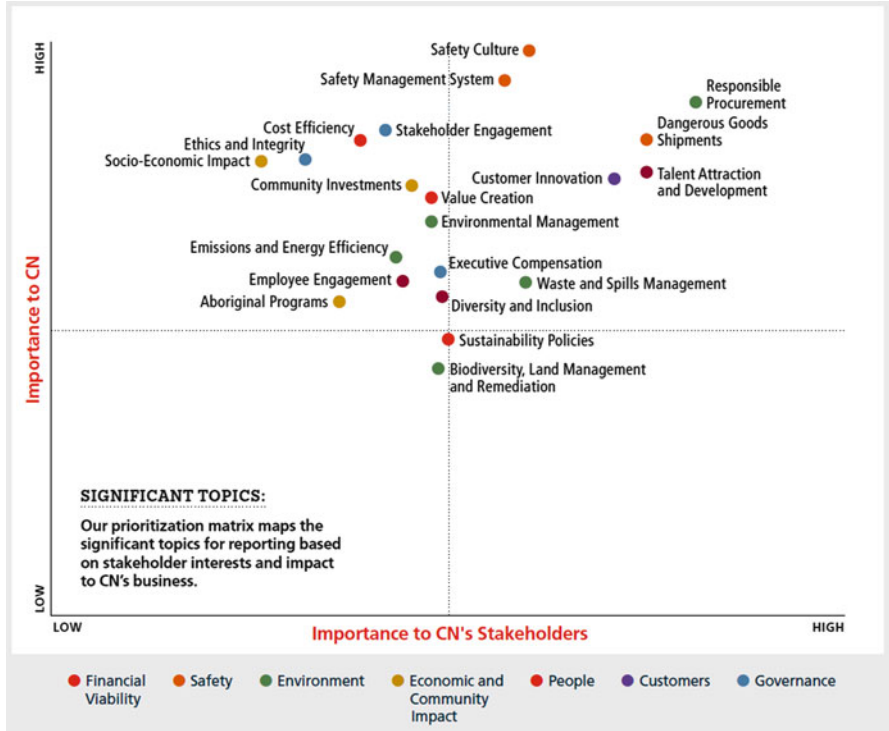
HIGH

Safety Culture
Safety Management System
Responsible Procurement
Dangerous Goods Shipments
Cost Efficiency
Stakeholder Engagement
Ethics and Integrity
Socio-Economic Impact
Customer Innovation
Talent Attraction and Development
Community Investments
Value Creation
Environmental Management
Emissions and Energy Efficiency
Executive Compensation
Employee Engagement
Waste and Spills Management
Aboriginal Programs
Diversity and Inclusion
Sustainability Policies
Biodiversity, Land Management and Remediation

Importance to CN

SIGNIFICANT TOPICS:

Our prioritization matrix maps the significant topics for reporting based on stakeholder interests and impact to CN's business.

LOW

LOW
Importance to CN's Stakeholders
HIGH

Financial Viability
Safety
Environment
Economic and Community Impact
People
Customers
Governance